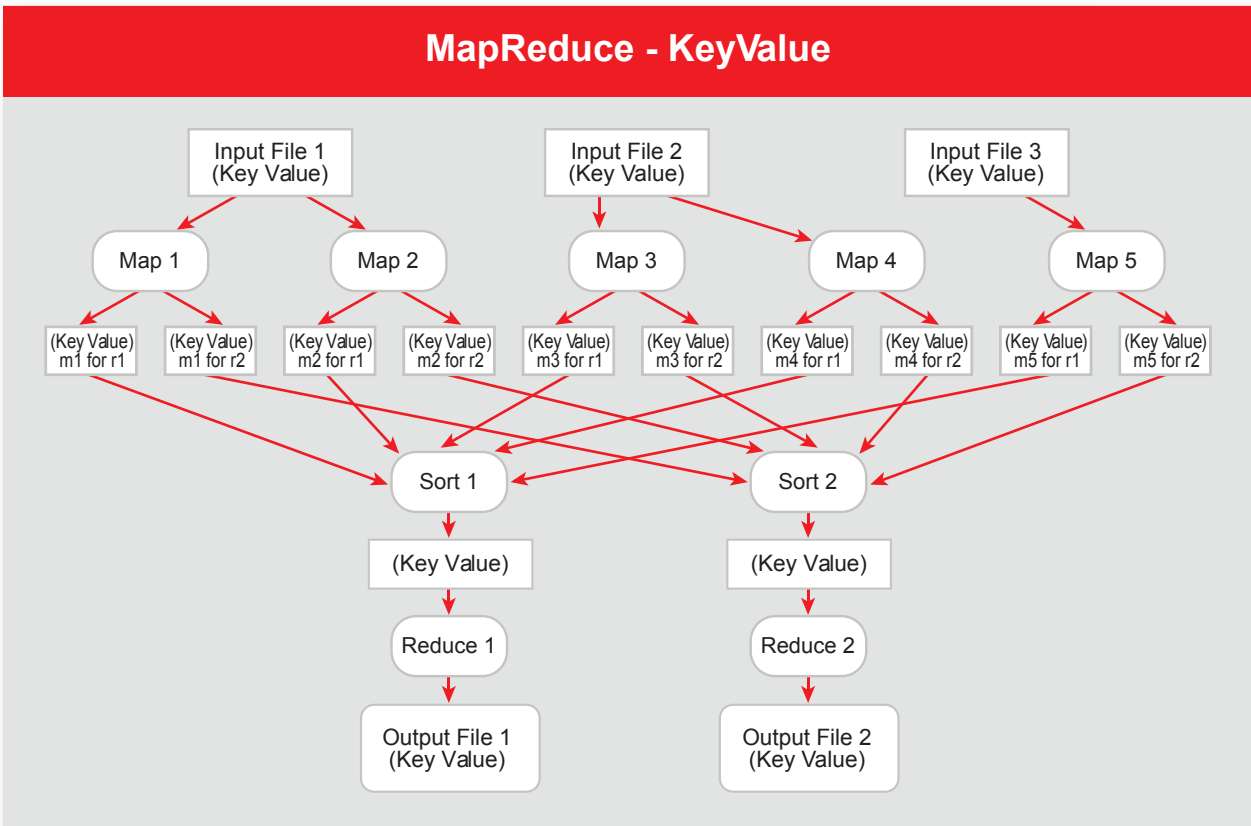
MapReduce - KeyValue

Input File 1
(Key Value)

Input File 2
(Key Value)

Input File 3
(Key Value)

Map 1

Map 2

Map 3

Map 4

Map 5

(Key Value)
m1 for r1

(Key Value)
m1 for r2

(Key Value)
m2 for r1

(Key Value)
m2 for r2

(Key Value)
m3 for r1

(Key Value)
m3 for r2

(Key Value)
m4 for r1

(Key Value)
m4 for r2

(Key Value)
m5 for r1

(Key Value)
m5 for r2

Sort 1

Sort 2

(Key Value)

(Key Value)

Reduce 1

Reduce 2

Output File 1
(Key Value)

Output File 2
(Key Value)